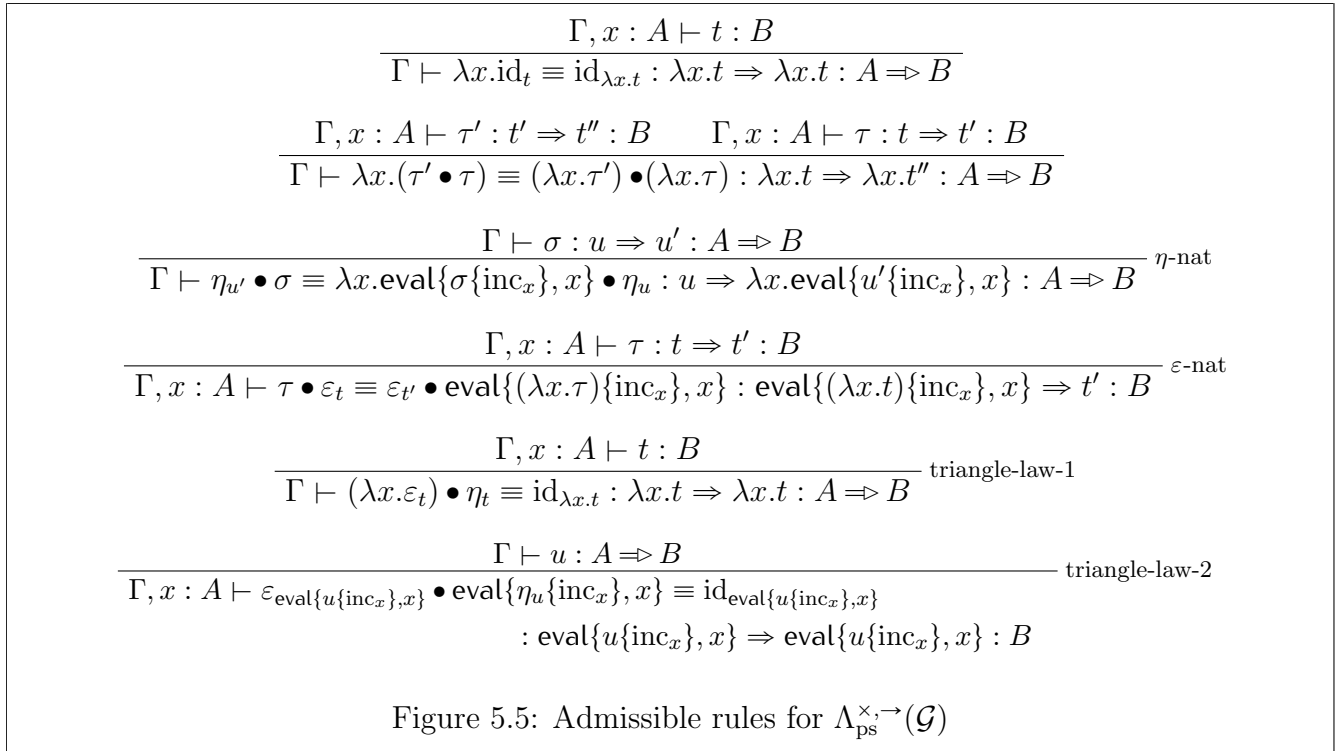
$$\frac{\Gamma, x : A \vdash t : B}{\Gamma \vdash \lambda x.\mathrm{id}_t \equiv \mathrm{id}_{\lambda x.t} : \lambda x.t \Rightarrow \lambda x.t : A \Rightarrow B}$$

$$\frac{\Gamma, x : A \vdash \tau' : t' \Rightarrow t'' : B \qquad \Gamma, x : A \vdash \tau : t \Rightarrow t' : B}{\Gamma \vdash \lambda x.(\tau' \bullet \tau) \equiv (\lambda x.\tau') \bullet (\lambda x.\tau) : \lambda x.t \Rightarrow \lambda x.t'' : A \Rightarrow B}$$

$$\frac{\Gamma \vdash \sigma : u \Rightarrow u' : A \Rightarrow B}{\Gamma \vdash \eta_{u'} \bullet \sigma \equiv \lambda x.\mathsf{eval}\{\sigma\{\mathrm{inc}_x\}, x\} \bullet \eta_u : u \Rightarrow \lambda x.\mathsf{eval}\{u'\{\mathrm{inc}_x\}, x\} : A \Rightarrow B} \ \eta\text{-nat}$$

$$\frac{\Gamma, x : A \vdash \tau : t \Rightarrow t' : B}{\Gamma, x : A \vdash \tau \bullet \varepsilon_t \equiv \varepsilon_{t'} \bullet \mathsf{eval}\{(\lambda x.\tau)\{\mathrm{inc}_x\}, x\} : \mathsf{eval}\{(\lambda x.t)\{\mathrm{inc}_x\}, x\} \Rightarrow t' : B} \ \varepsilon\text{-nat}$$

$$\frac{\Gamma, x : A \vdash t : B}{\Gamma \vdash (\lambda x.\varepsilon_t) \bullet \eta_t \equiv \mathrm{id}_{\lambda x.t} : \lambda x.t \Rightarrow \lambda x.t : A \Rightarrow B} \ \text{triangle-law-1}$$

$$\frac{\Gamma \vdash u : A \Rightarrow B}{\Gamma, x : A \vdash \varepsilon_{\mathsf{eval}\{u\{\mathrm{inc}_x\},x\}} \bullet \mathsf{eval}\{\eta_u\{\mathrm{inc}_x\}, x\} \equiv \mathrm{id}_{\mathsf{eval}\{u\{\mathrm{inc}_x\},x\}} : \mathsf{eval}\{u\{\mathrm{inc}_x\}, x\} \Rightarrow \mathsf{eval}\{u\{\mathrm{inc}_x\}, x\} : B} \ \text{triangle-law-2}$$

Figure 5.5: Admissible rules for $\Lambda_{\mathrm{ps}}^{\times,\rightarrow}(\mathcal{G})$